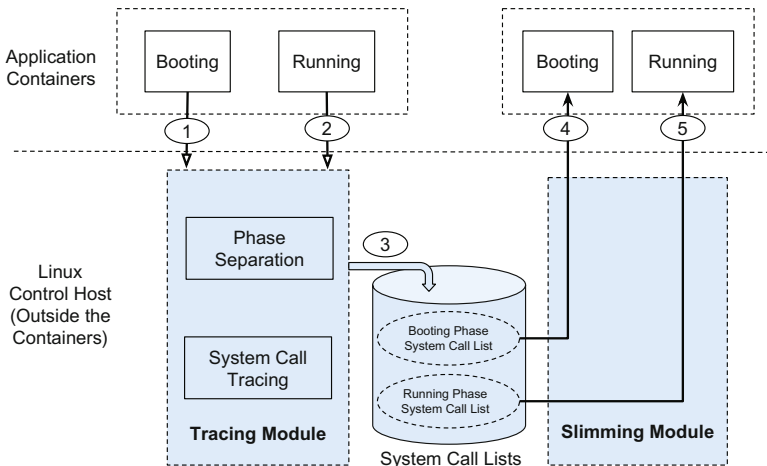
Application Containers

Booting

Running

Booting

Running

1

2

4

5

Linux Control Host (Outside the Containers)

Phase Separation

3

System Call Tracing

Tracing Module

Booting Phase System Call List

Running Phase System Call List

System Call Lists

Slimming Module